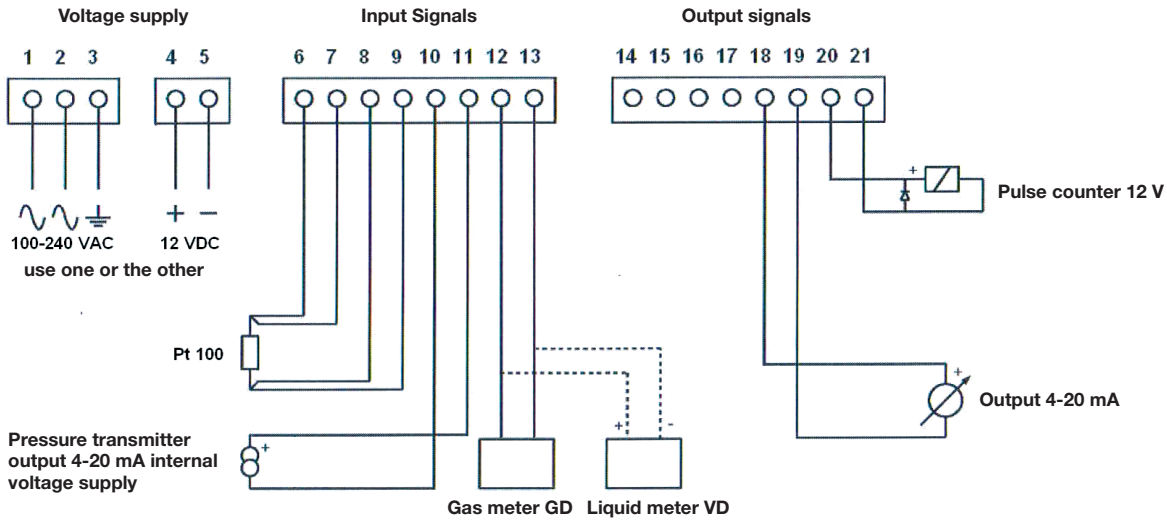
Voltage supply

1 2 3

4 5

100-240 VAC

+ −

12 VDC

use one or the other

Input Signals

6 7 8 9 10 11 12 13

Pt 100

Pressure transmitter output 4-20 mA internal voltage supply

+

+ -

Gas meter GD

Liquid meter VD

Output signals

14 15 16 17 18 19 20 21

+

Pulse counter 12 V

+

Output 4-20 mA